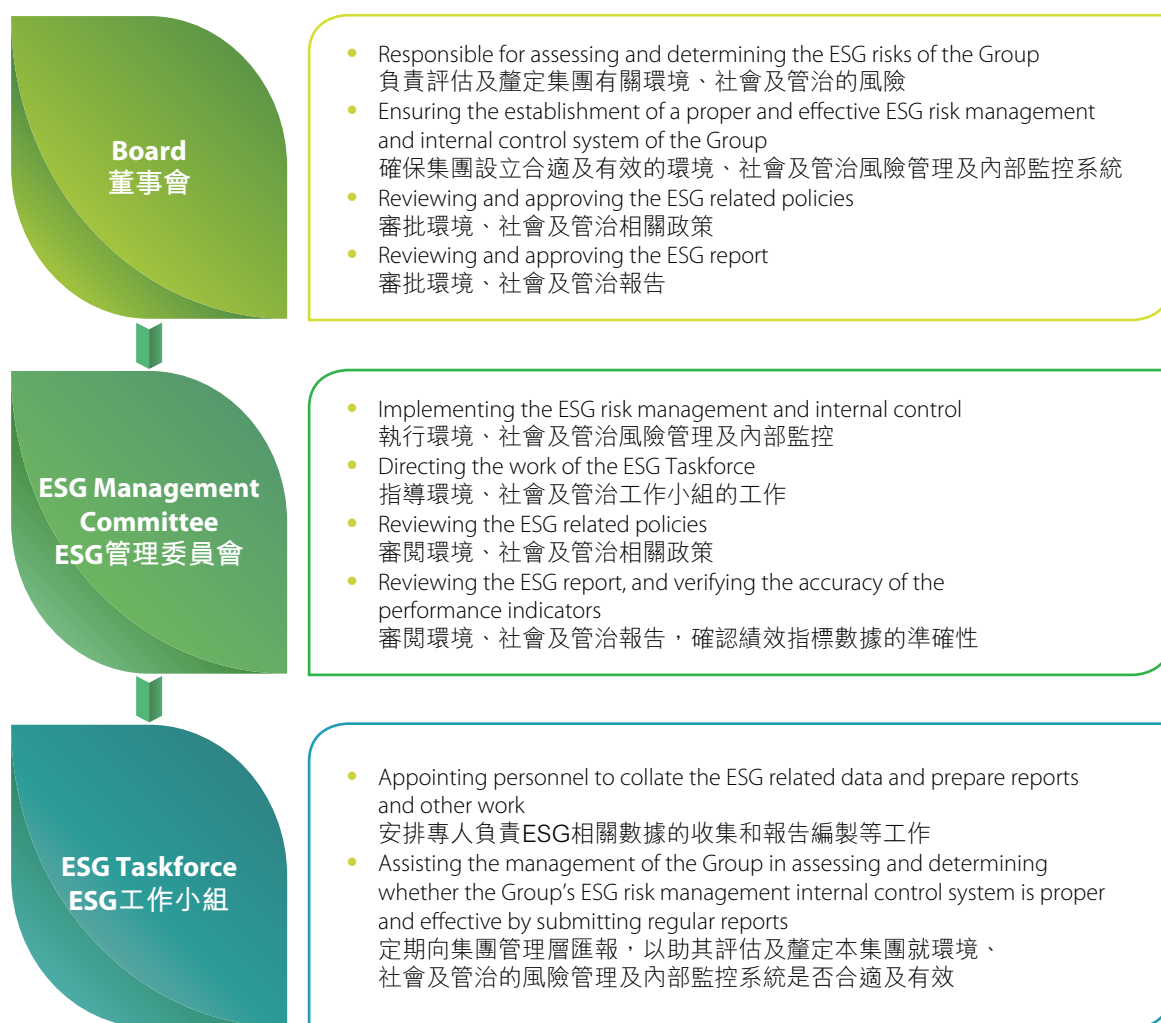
Board
董事會

- Responsible for assessing and determining the ESG risks of the Group
負責評估及釐定集團有關環境、社會及管治的風險
- Ensuring the establishment of a proper and effective ESG risk management and internal control system of the Group
確保集團設立合適及有效的環境、社會及管治風險管理及內部監控系統
- Reviewing and approving the ESG related policies
審批環境、社會及管治相關政策
- Reviewing and approving the ESG report
審批環境、社會及管治報告

ESG Management Committee
ESG管理委員會

- Implementing the ESG risk management and internal control
執行環境、社會及管治風險管理及內部監控
- Directing the work of the ESG Taskforce
指導環境、社會及管治工作小組的工作
- Reviewing the ESG related policies
審閱環境、社會及管治相關政策
- Reviewing the ESG report, and verifying the accuracy of the performance indicators
審閱環境、社會及管治報告，確認績效指標數據的準確性

ESG Taskforce
ESG工作小組

- Appointing personnel to collate the ESG related data and prepare reports and other work
安排專人負責ESG相關數據的收集和報告編製等工作
- Assisting the management of the Group in assessing and determining whether the Group's ESG risk management internal control system is proper and effective by submitting regular reports
定期向集團管理層匯報，以助其評估及釐定本集團就環境、社會及管治的風險管理及內部監控系統是否合適及有效